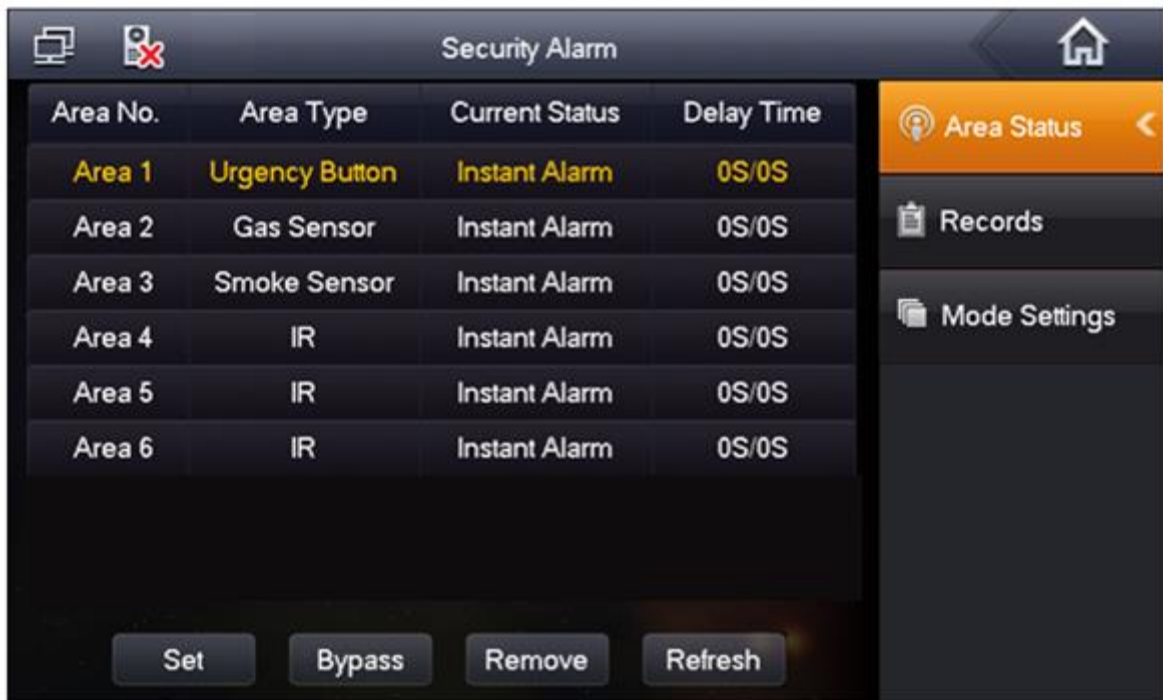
Security Alarm

| Area No. | Area Type | Current Status | Delay Time |
|---|---|---|---|
| Area 1 | Urgency Button | Instant Alarm | 0S/0S |
| Area 2 | Gas Sensor | Instant Alarm | 0S/0S |
| Area 3 | Smoke Sensor | Instant Alarm | 0S/0S |
| Area 4 | IR | Instant Alarm | 0S/0S |
| Area 5 | IR | Instant Alarm | 0S/0S |
| Area 6 | IR | Instant Alarm | 0S/0S |

Set
Bypass
Remove
Refresh

Area Status
Records
Mode Settings